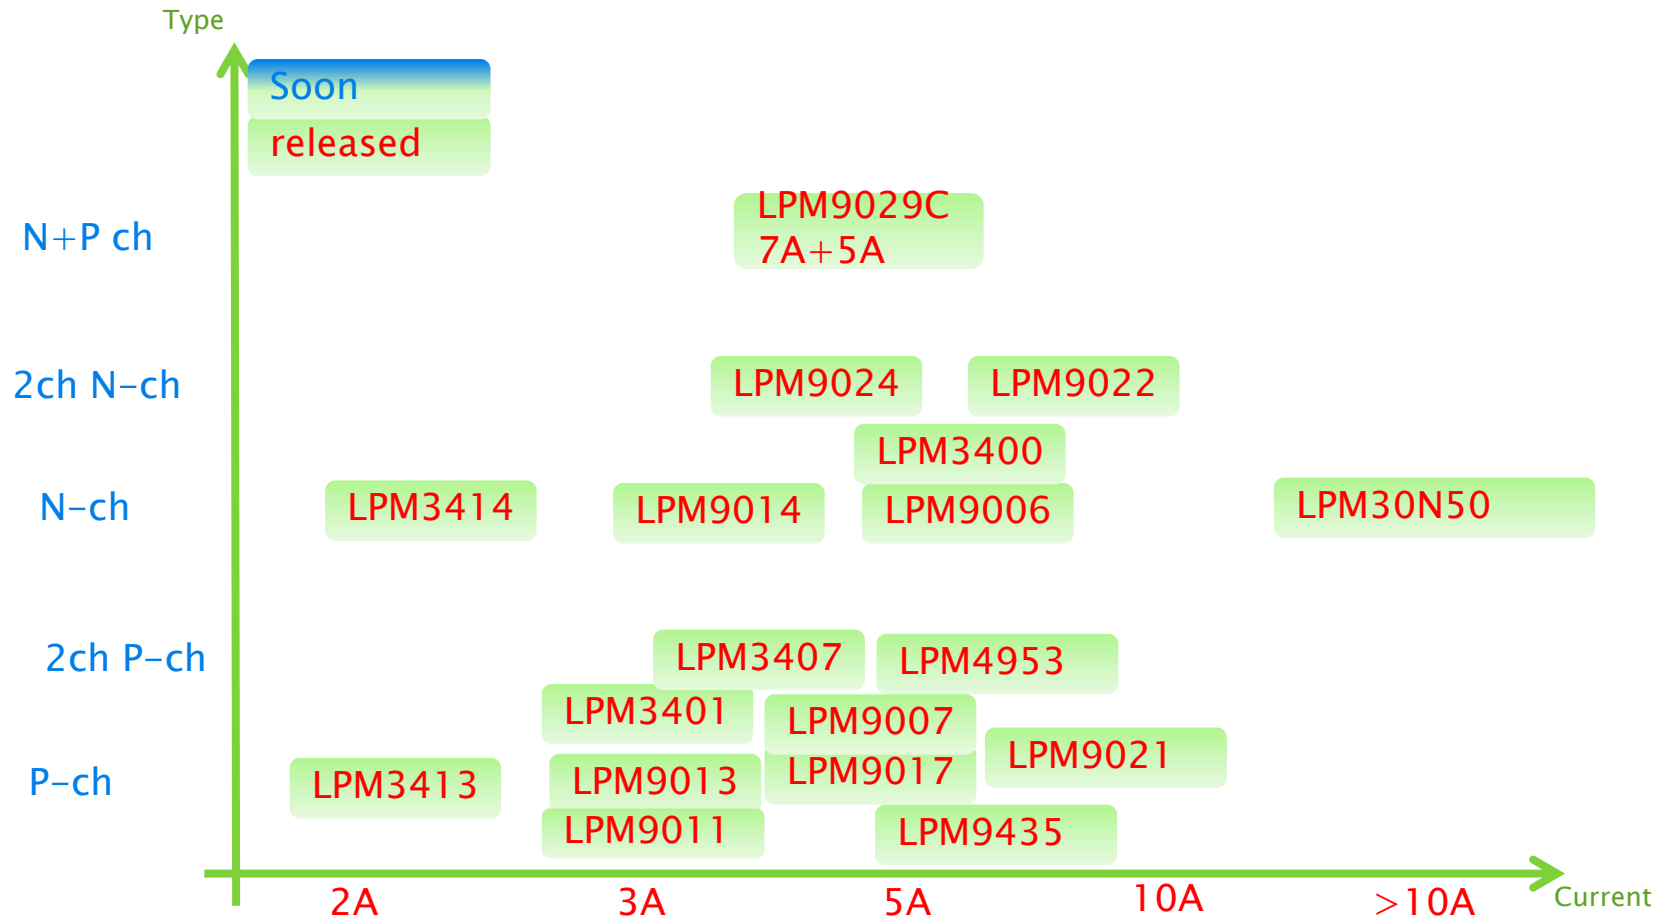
Type

Soon

released

N+P ch

LPM9029C
7A+5A

2ch N-ch

LPM9024

LPM9022

LPM3400

N-ch

LPM3414

LPM9014

LPM9006

LPM30N50

2ch P-ch

LPM3407

LPM4953

LPM3401

LPM9007

LPM9021

P-ch

LPM3413

LPM9013

LPM9017

LPM9011

LPM9435

2A

3A

5A

10A

>10A

Current